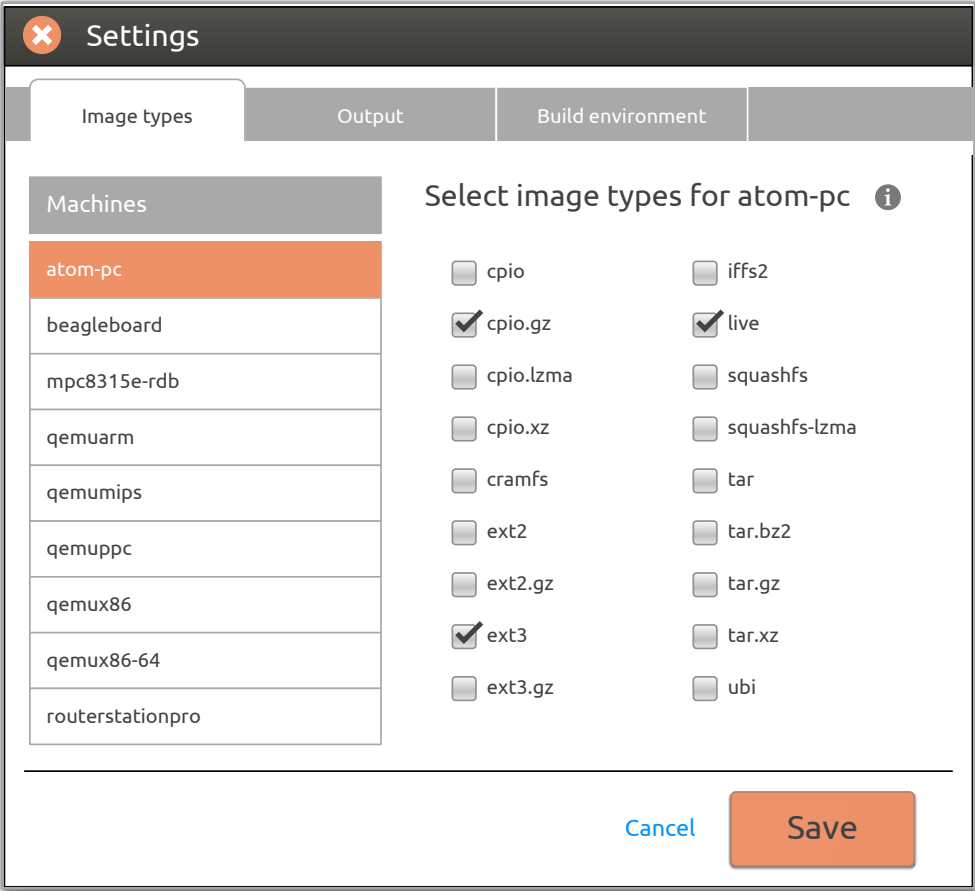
Settings

Image types | Output | Build environment

Machines
atom-pc
beagleboard
mpc8315e-rdb
qemuarm
qemumips
qemuppc
qemux86
qemux86-64
routerstationpro

Select image types for atom-pc

cpio
cpio.gz
cpio.lzma
cpio.xz
cramfs
ext2
ext2.gz
ext3
ext3.gz

iffs2
live
squashfs
squashfs-lzma
tar
tar.bz2
tar.gz
tar.xz
ubi

Cancel
Save